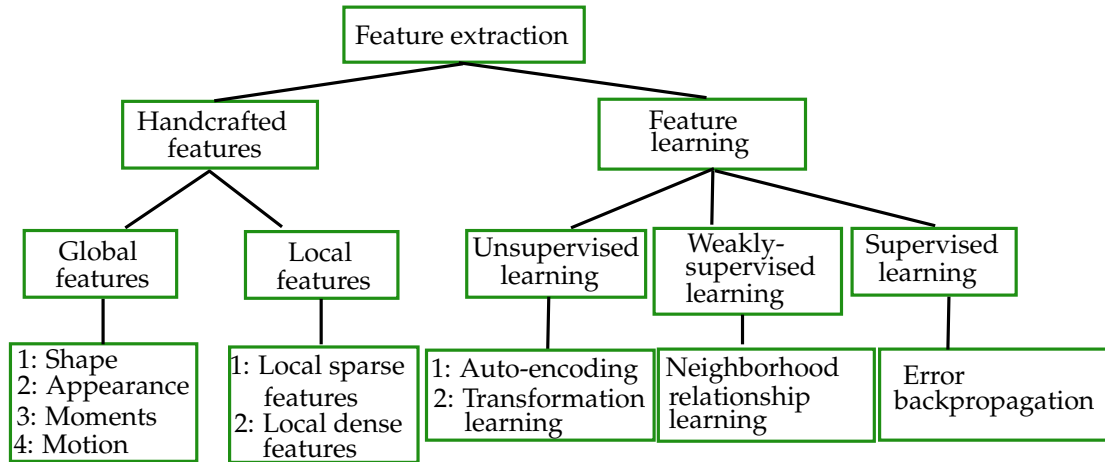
Feature extraction

Handcrafted features

Feature learning

Global features

Local features

Unsupervised learning

Weakly-supervised learning

Supervised learning

1: Shape
2: Appearance
3: Moments
4: Motion

1: Local sparse features
2: Local dense features

1: Auto-encoding
2: Transformation learning

Neighborhood relationship learning

Error backpropagation